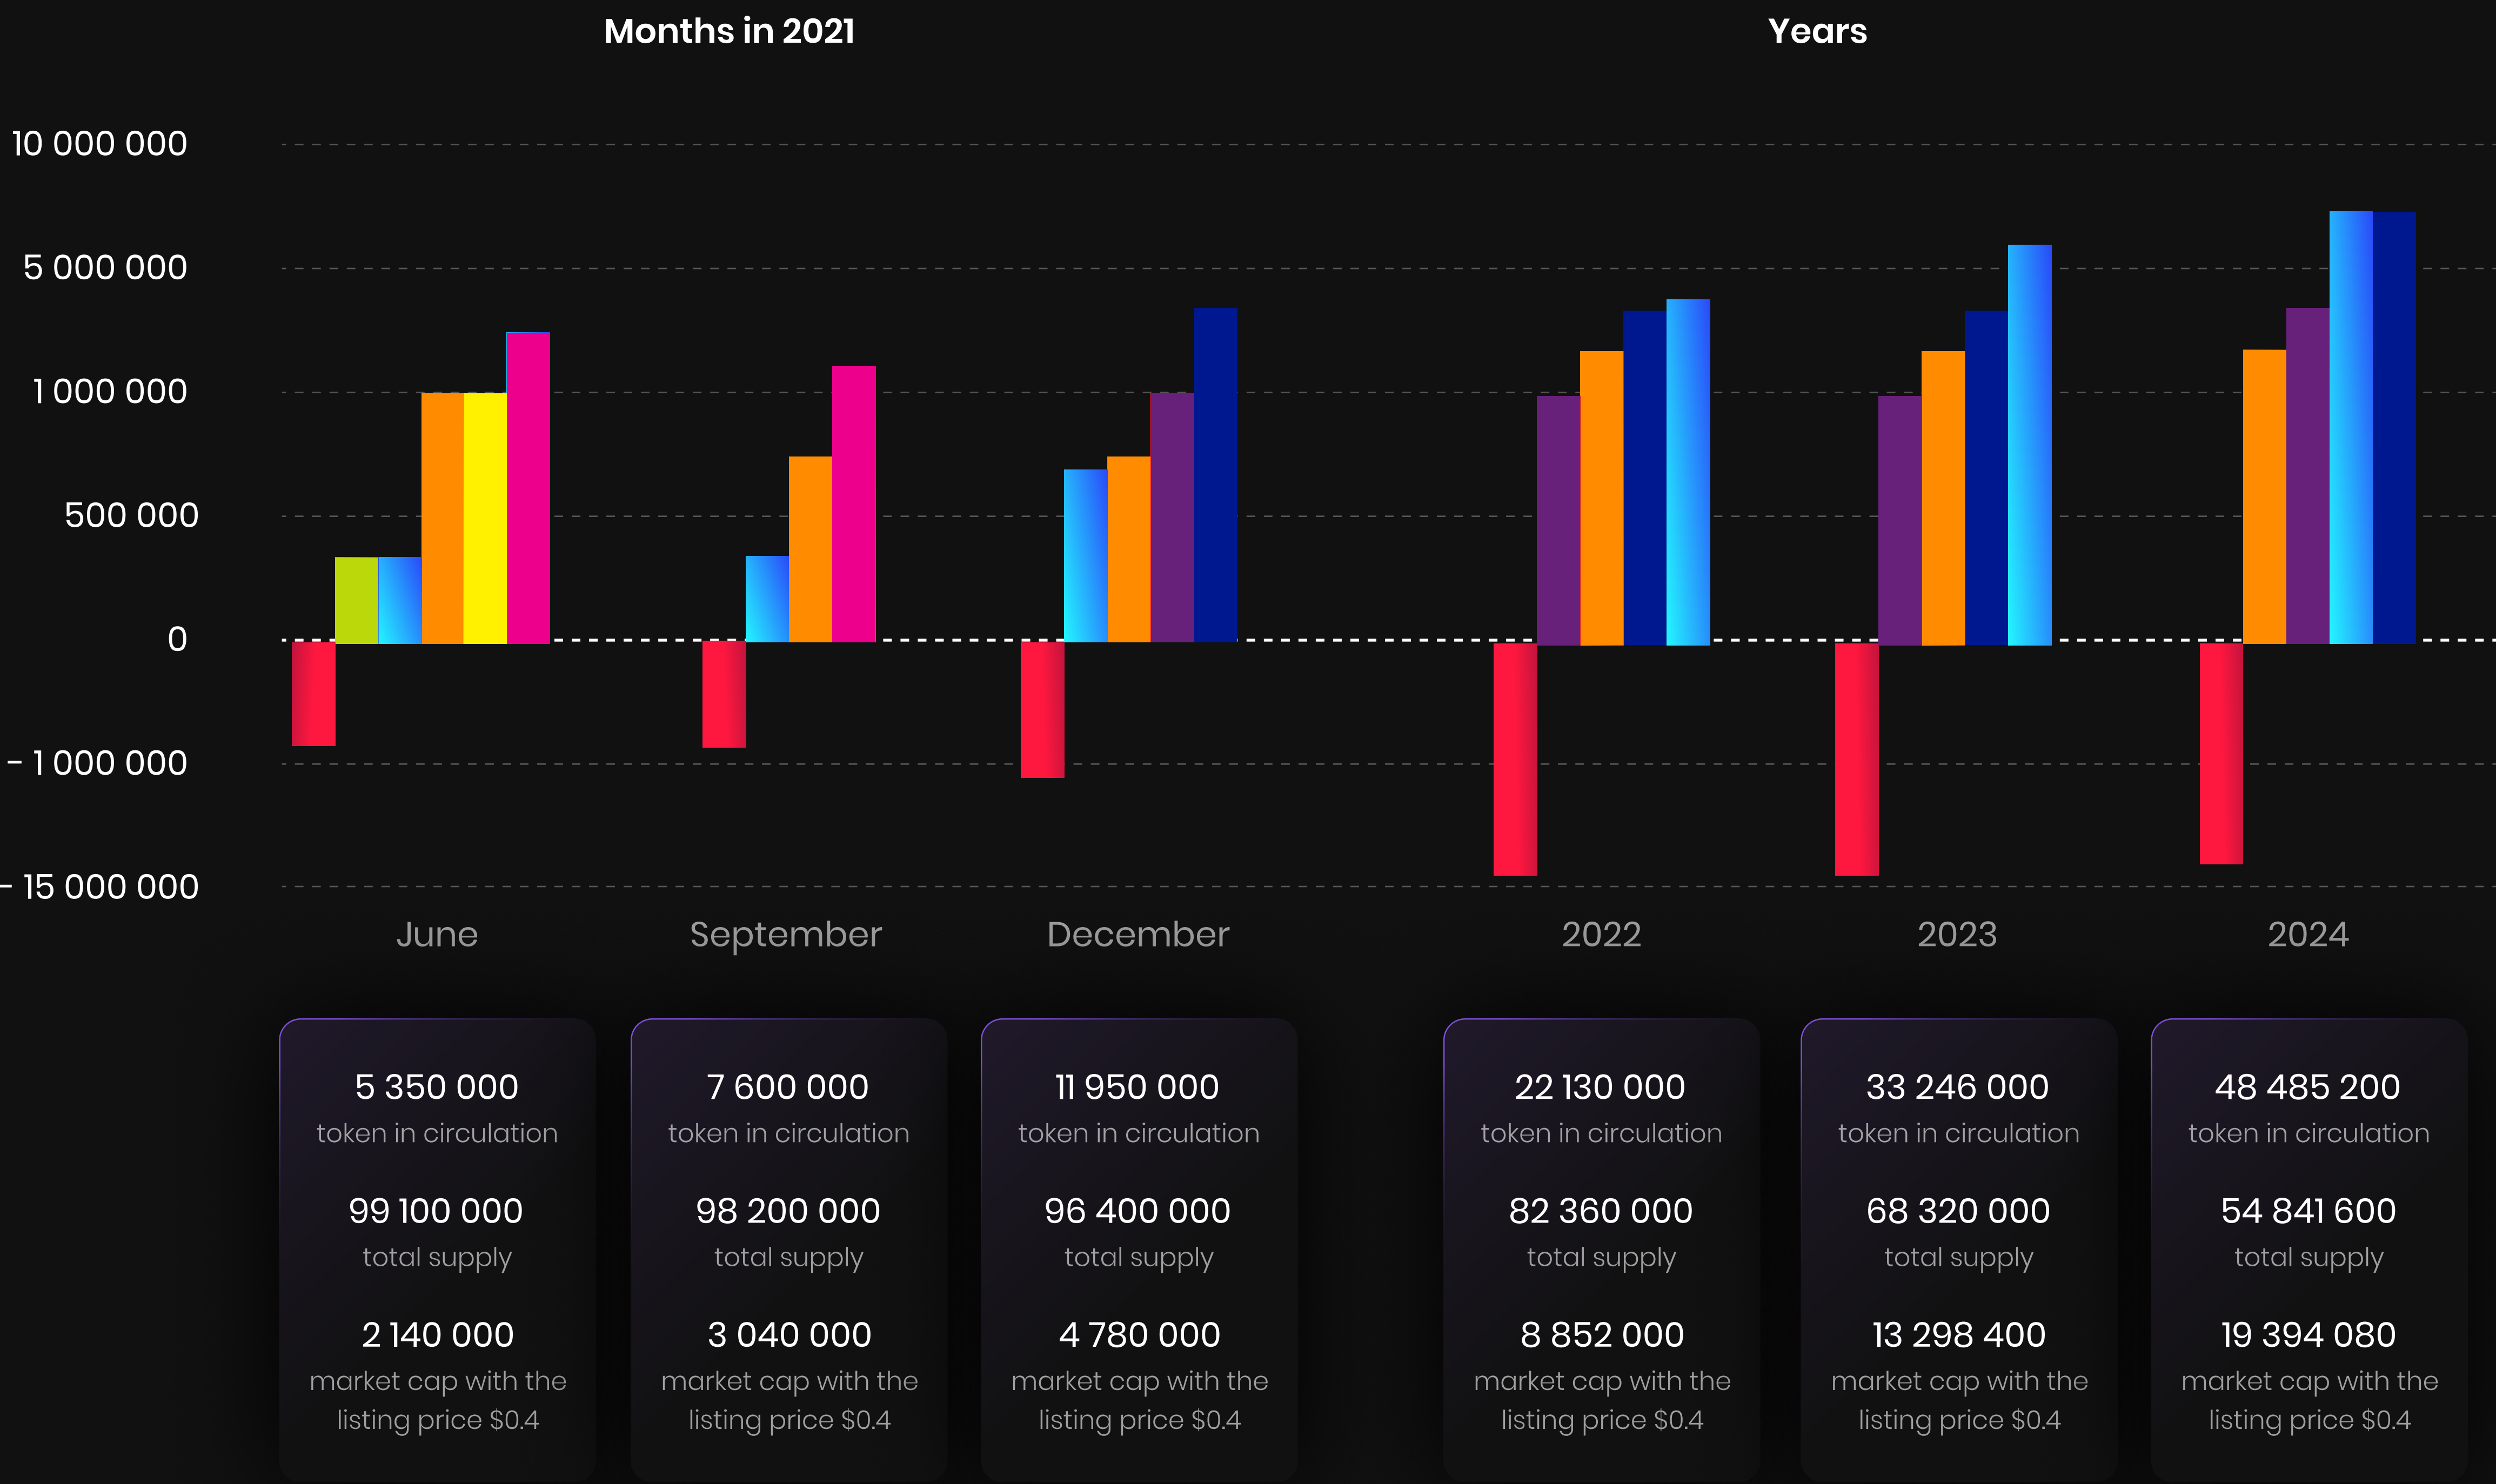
Months in 2021

Years

10 000 000
5 000 000
1 000 000
500 000
0
- 1 000 000
- 15 000 000

June
September
December
2022
2023
2024

5 350 000
token in circulation
99 100 000
total supply
2 140 000
market cap with the listing price $0.4

7 600 000
token in circulation
98 200 000
total supply
3 040 000
market cap with the listing price $0.4

11 950 000
token in circulation
96 400 000
total supply
4 780 000
market cap with the listing price $0.4

22 130 000
token in circulation
82 360 000
total supply
8 852 000
market cap with the listing price $0.4

33 246 000
token in circulation
68 320 000
total supply
13 298 400
market cap with the listing price $0.4

48 485 200
token in circulation
54 841 600
total supply
19 394 080
market cap with the listing price $0.4